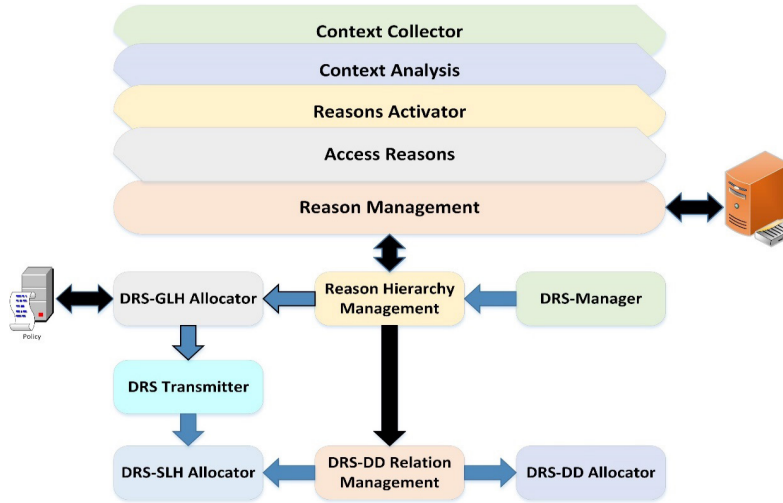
Context Collector

Context Analysis

Reasons Activator

Access Reasons

Reason Management

Policy

DRS-GLH Allocator

Reason Hierarchy Management

DRS-Manager

DRS Transmitter

DRS-SLH Allocator

DRS-DD Relation Management

DRS-DD Allocator